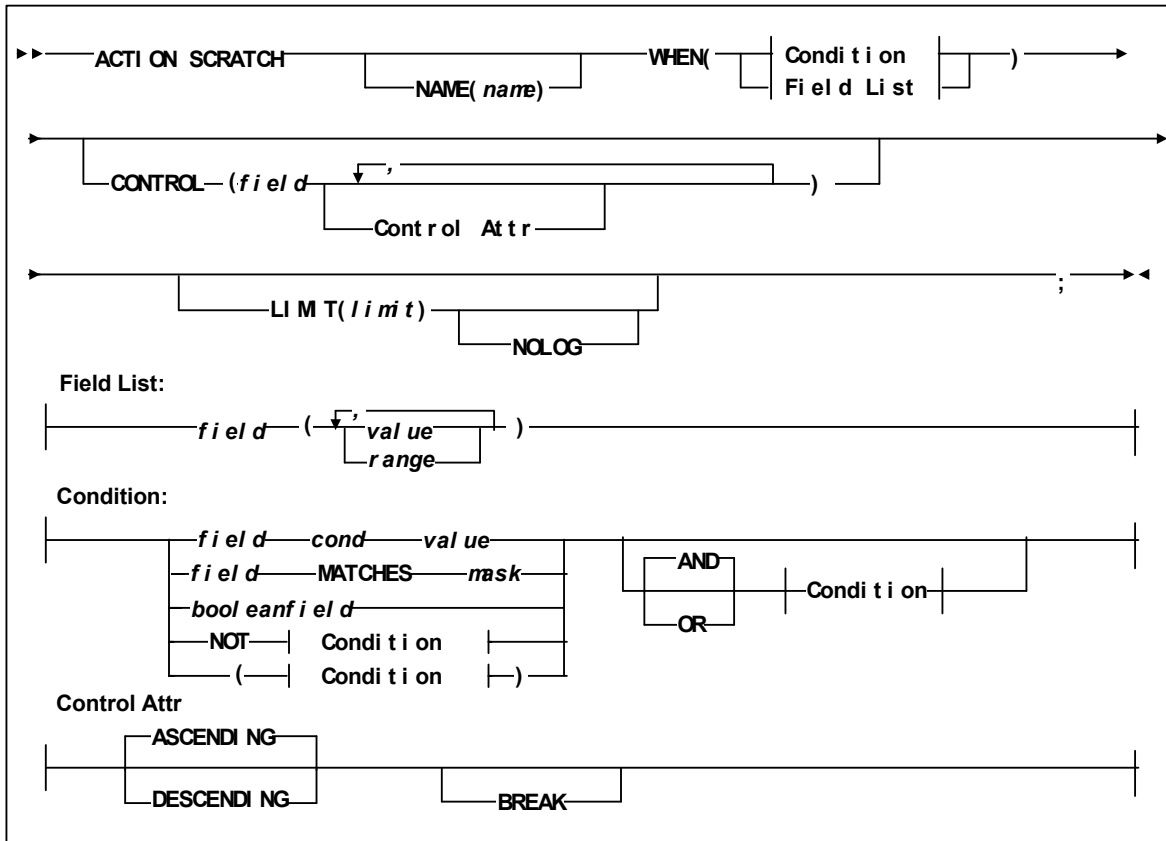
ACTION SCRATCH NAME(*name*) WHEN( Condition Field List )

CONTROL (*field* , Control Attr )

LIMIT(*limit*) NOLOG ;

Field List:

*field* ( , *value* *range* )

Condition:

*field* *cond* *value*
*field* MATCHES *mask*
*booleanfield*
NOT Condition
( Condition )
AND
OR
Condition

Control Attr

ASCENDING
DESCENDING
BREAK